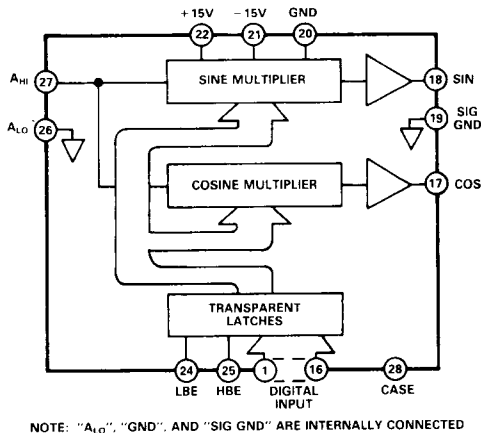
+15V
22
−15V
21
GND
20

$A_{HI}$ 27
$A_{LO}$ 26

SINE MULTIPLIER
18 SIN
19 SIG GND

COSINE MULTIPLIER
17 COS

TRANSPARENT LATCHES

24 LBE
25 HBE
1
16
DIGITAL INPUT
28 CASE

NOTE: "$A_{LO}$", "GND", AND "SIG GND" ARE INTERNALLY CONNECTED